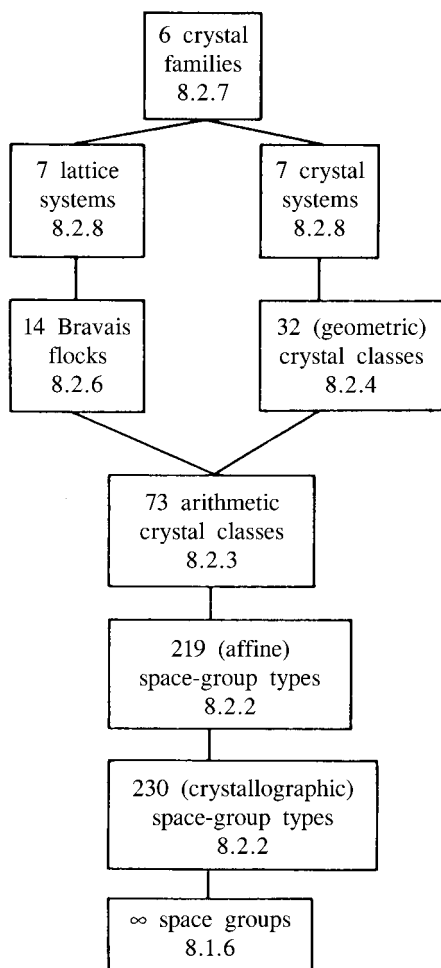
6 crystal families
8.2.7

7 lattice systems
8.2.8

7 crystal systems
8.2.8

14 Bravais flocks
8.2.6

32 (geometric) crystal classes
8.2.4

73 arithmetic crystal classes
8.2.3

219 (affine) space-group types
8.2.2

230 (crystallographic) space-group types
8.2.2

$\infty$ space groups
8.1.6